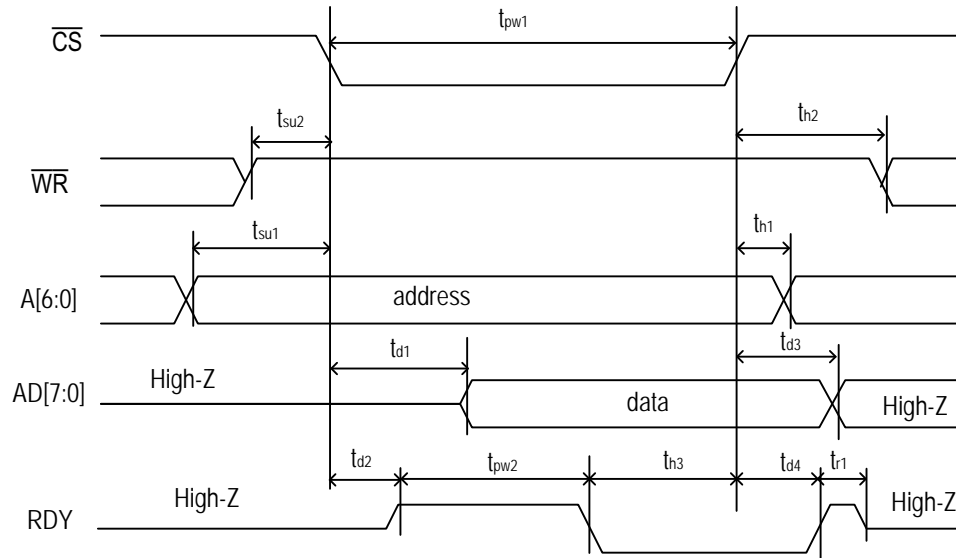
$\overline{CS}$
$t_{pw1}$
$t_{su2}$
$t_{h2}$
$\overline{WR}$
$t_{su1}$
$t_{h1}$
A[6:0]
address
$t_{d1}$
$t_{d3}$
AD[7:0]
High-Z
data
High-Z
$t_{d2}$
$t_{pw2}$
$t_{h3}$
$t_{d4}$
$t_{r1}$
RDY
High-Z
High-Z